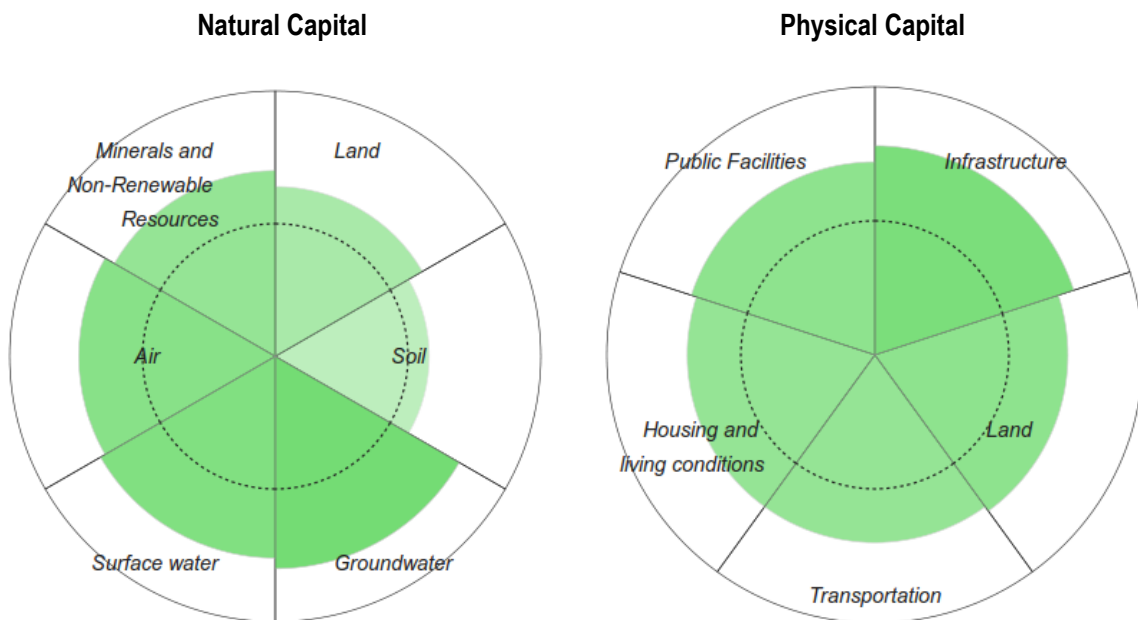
Natural Capital

Minerals and Non-Renewable Resources

Land

Air

Soil

Surface water

Groundwater

Physical Capital

Public Facilities

Infrastructure

Housing and living conditions

Land

Transportation